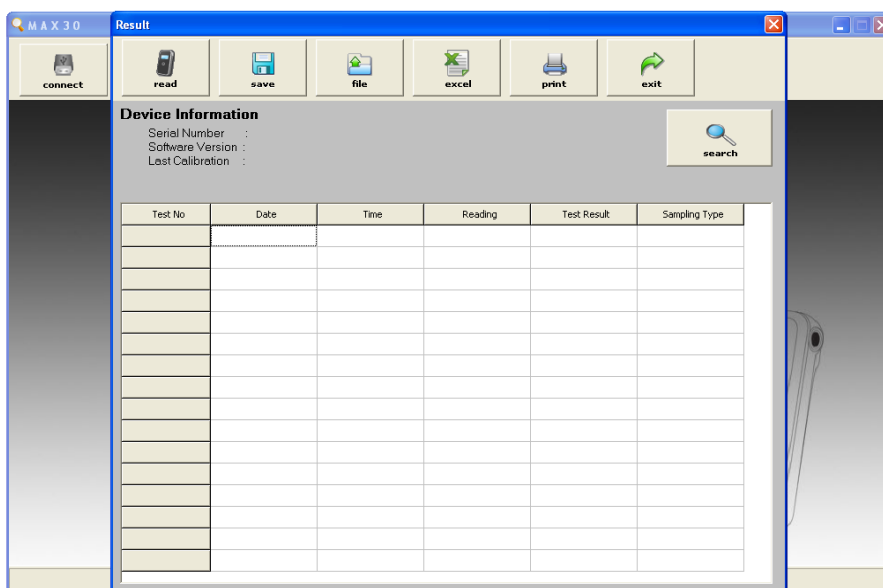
MAX30

Result

connect

read

save

file

excel

print

exit

Device Information

Serial Number :
Software Version :
Last Calibration :

search

| Test No | Date | Time | Reading | Test Result | Sampling Type |
|---|---|---|---|---|---|
| | | | | | |
| | | | | | |
| | | | | | |
| | | | | | |
| | | | | | |
| | | | | | |
| | | | | | |
| | | | | | |
| | | | | | |
| | | | | | |
| | | | | | |
| | | | | | |
| | | | | | |
| | | | | | |
| | | | | | |
| | | | | | |